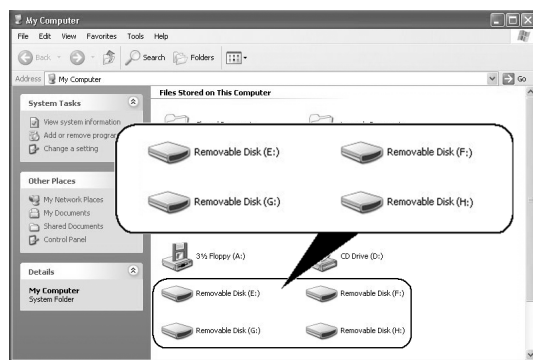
My Computer

File Edit View Favorites Tools Help

Back Search Folders

Address My Computer Go

System Tasks

View system information
Add or remove progra
Change a setting

Other Places

My Network Places
My Documents
Shared Documents
Control Panel

Details

My Computer
System Folder

Files Stored on This Computer

Removable Disk (E:)
Removable Disk (F:)
Removable Disk (G:)
Removable Disk (H:)

3½ Floppy (A:)
CD Drive (D:)

Removable Disk (E:)
Removable Disk (F:)
Removable Disk (G:)
Removable Disk (H:)